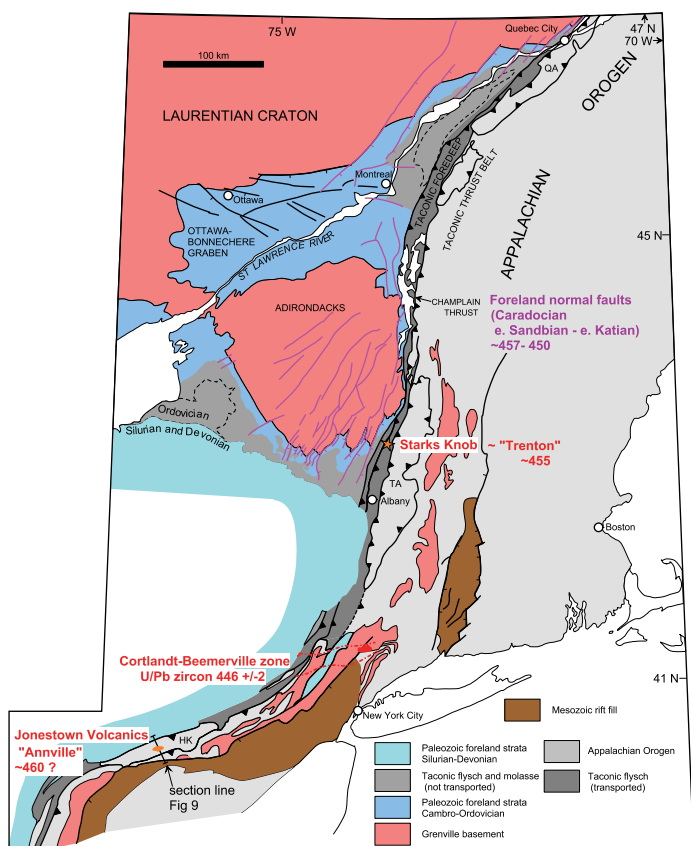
75 W

Quebec City

47 N
70 W

100 km

QA

OROGEN

LAURENTIAN CRATON

TACONIC FORELAND

TACONIC THRUST BELT

APPALACHIAN

Montreal

Ottawa

OTTAWA-BONNECHERE GRABEN

ST LAWRENCE RIVER

45 N

CHAMPLAIN THRUST

ADIRONDACKS

Foreland normal faults (Caradocian e. Sandbian - e. Katian) ~457- 450

Ordovician

Silurian and Devonian

Starks Knob

~ "Trenton" ~455

TA

Albany

Boston

Cortlandt-Beemerville zone U/Pb zircon 446 +/-2

41 N

New York City

Mesozoic rift fill

Jonestown Volcanics "Annville" ~460 ?

HK

section line Fig 9

Paleozoic foreland strata Silurian-Devonian

Taconic flysch and molasse (not transported)

Paleozoic foreland strata Cambro-Ordovician

Grenville basement

Appalachian Orogen

Taconic flysch (transported)